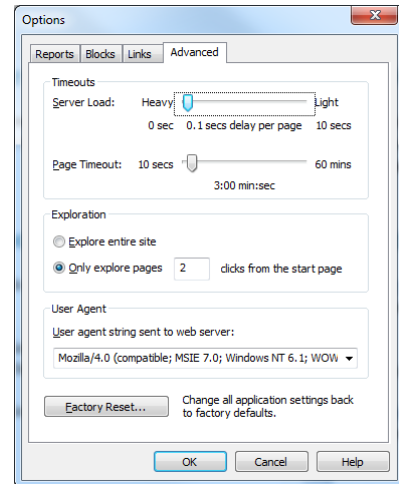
Options

Reports | Blocks | Links | Advanced

Timeouts

Server Load: Heavy Light

0 sec 0.1 secs delay per page 10 secs

Page Timeout: 10 secs 60 mins

3:00 min:sec

Exploration

Explore entire site

Only explore pages 2 clicks from the start page

User Agent

User agent string sent to web server:

Mozilla/4.0 (compatible; MSIE 7.0; Windows NT 6.1; WOW

Factory Reset...

Change all application settings back to factory defaults.

OK | Cancel | Help